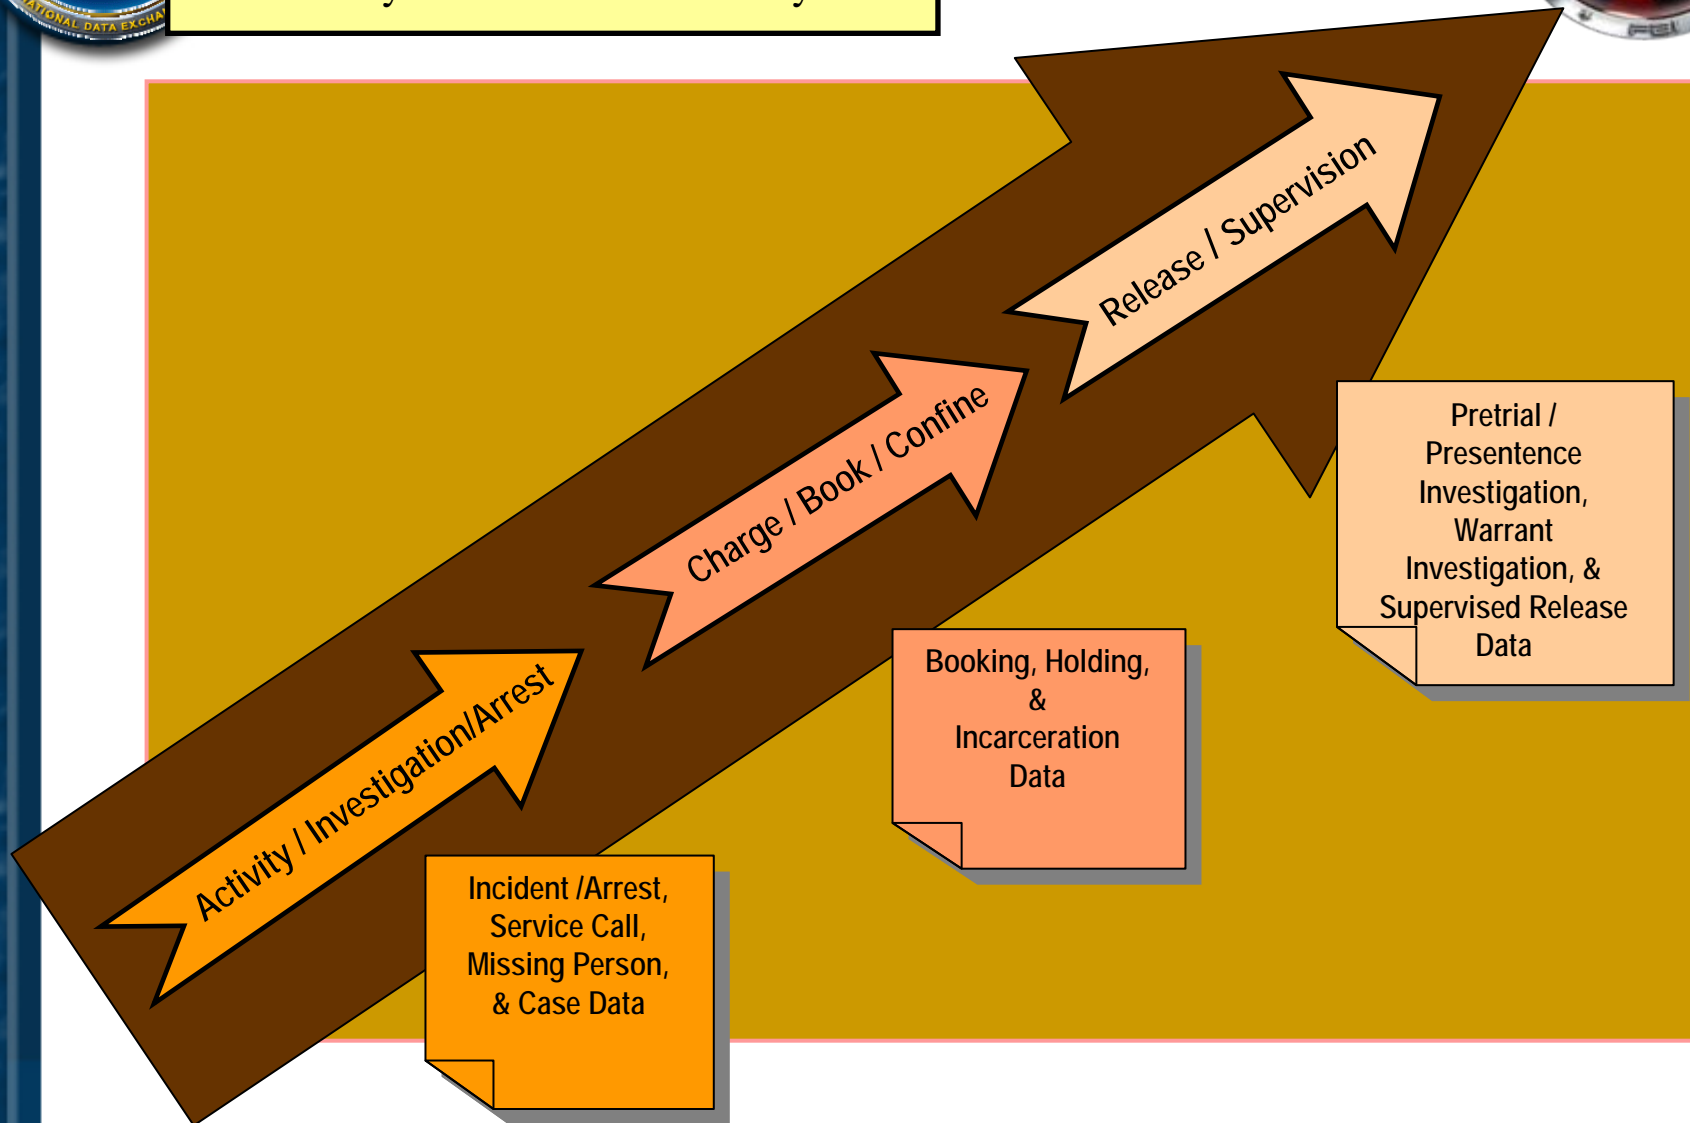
ATIONAL DATA EXCHA

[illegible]

FBI

Release / Supervision

Charge / Book / Confine

Activity / Investigation/Arrest

Pretrial / Presentence Investigation, Warrant Investigation, & Supervised Release Data

Booking, Holding, & Incarceration Data

Incident /Arrest, Service Call, Missing Person, & Case Data